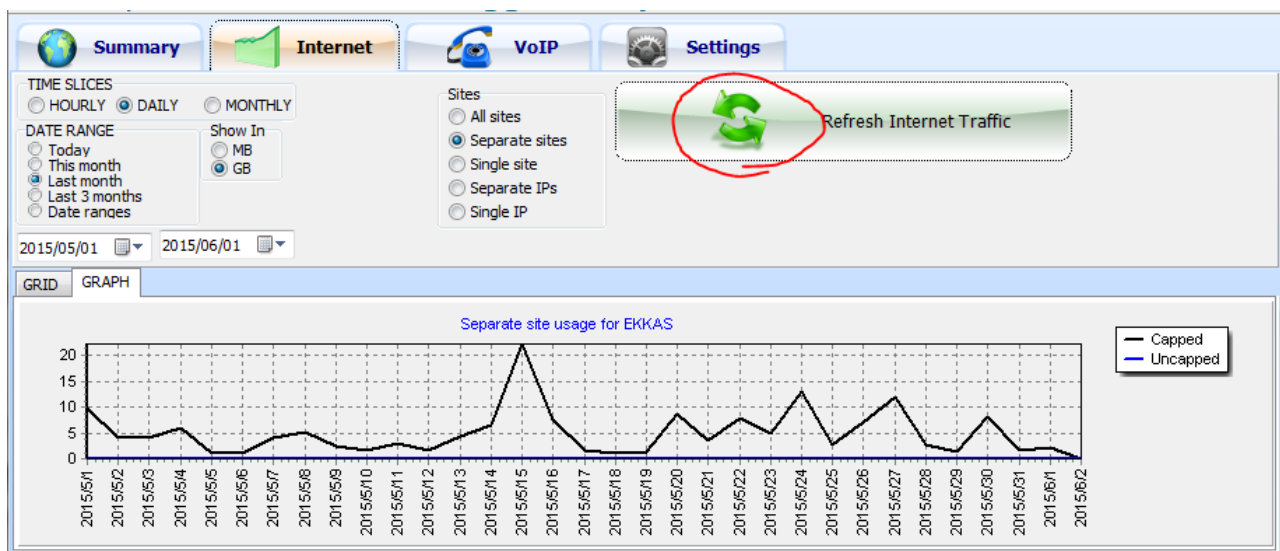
Summary
Internet
VoIP
Settings

TIME SLICES
HOURLY
DAILY
MONTHLY

DATE RANGE
Today
This month
Last month
Last 3 months
Date ranges

Show In
MB
GB

2015/05/01
2015/06/01

Sites
All sites
Separate sites
Single site
Separate IPs
Single IP

Refresh Internet Traffic

GRID
GRAPH

Separate site usage for EKKAS

Capped
Uncapped

20
15
10
5
0

2015/5/1
2015/5/2
2015/5/3
2015/5/4
2015/5/5
2015/5/6
2015/5/7
2015/5/8
2015/5/9
2015/5/10
2015/5/11
2015/5/12
2015/5/13
2015/5/14
2015/5/15
2015/5/16
2015/5/17
2015/5/18
2015/5/19
2015/5/20
2015/5/21
2015/5/22
2015/5/23
2015/5/24
2015/5/25
2015/5/26
2015/5/27
2015/5/28
2015/5/29
2015/5/30
2015/5/31
2015/6/1
2015/6/2